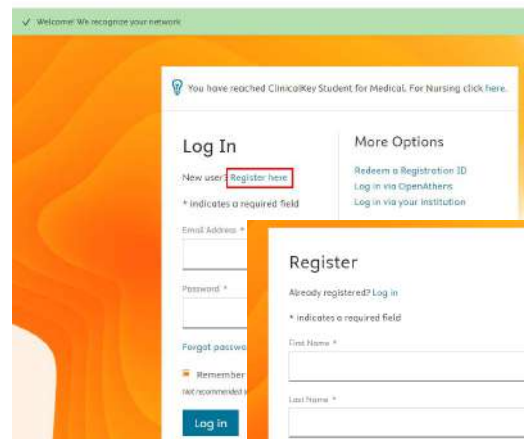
✓ Welcome! We recognize your network

You have reached ClinicalKey Student for Medical. For Nursing click here.

Log In

New user? Register here

* indicates a required field

Email Address *

Password *

Forgot passw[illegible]

Remember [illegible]

Not recommended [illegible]

Log in

More Options

Redeem a Registration ID

Log in via OpenAthens

Log in via your institution

Register

Already registered? Log in

* indicates a required field

First Name *

Last Name *